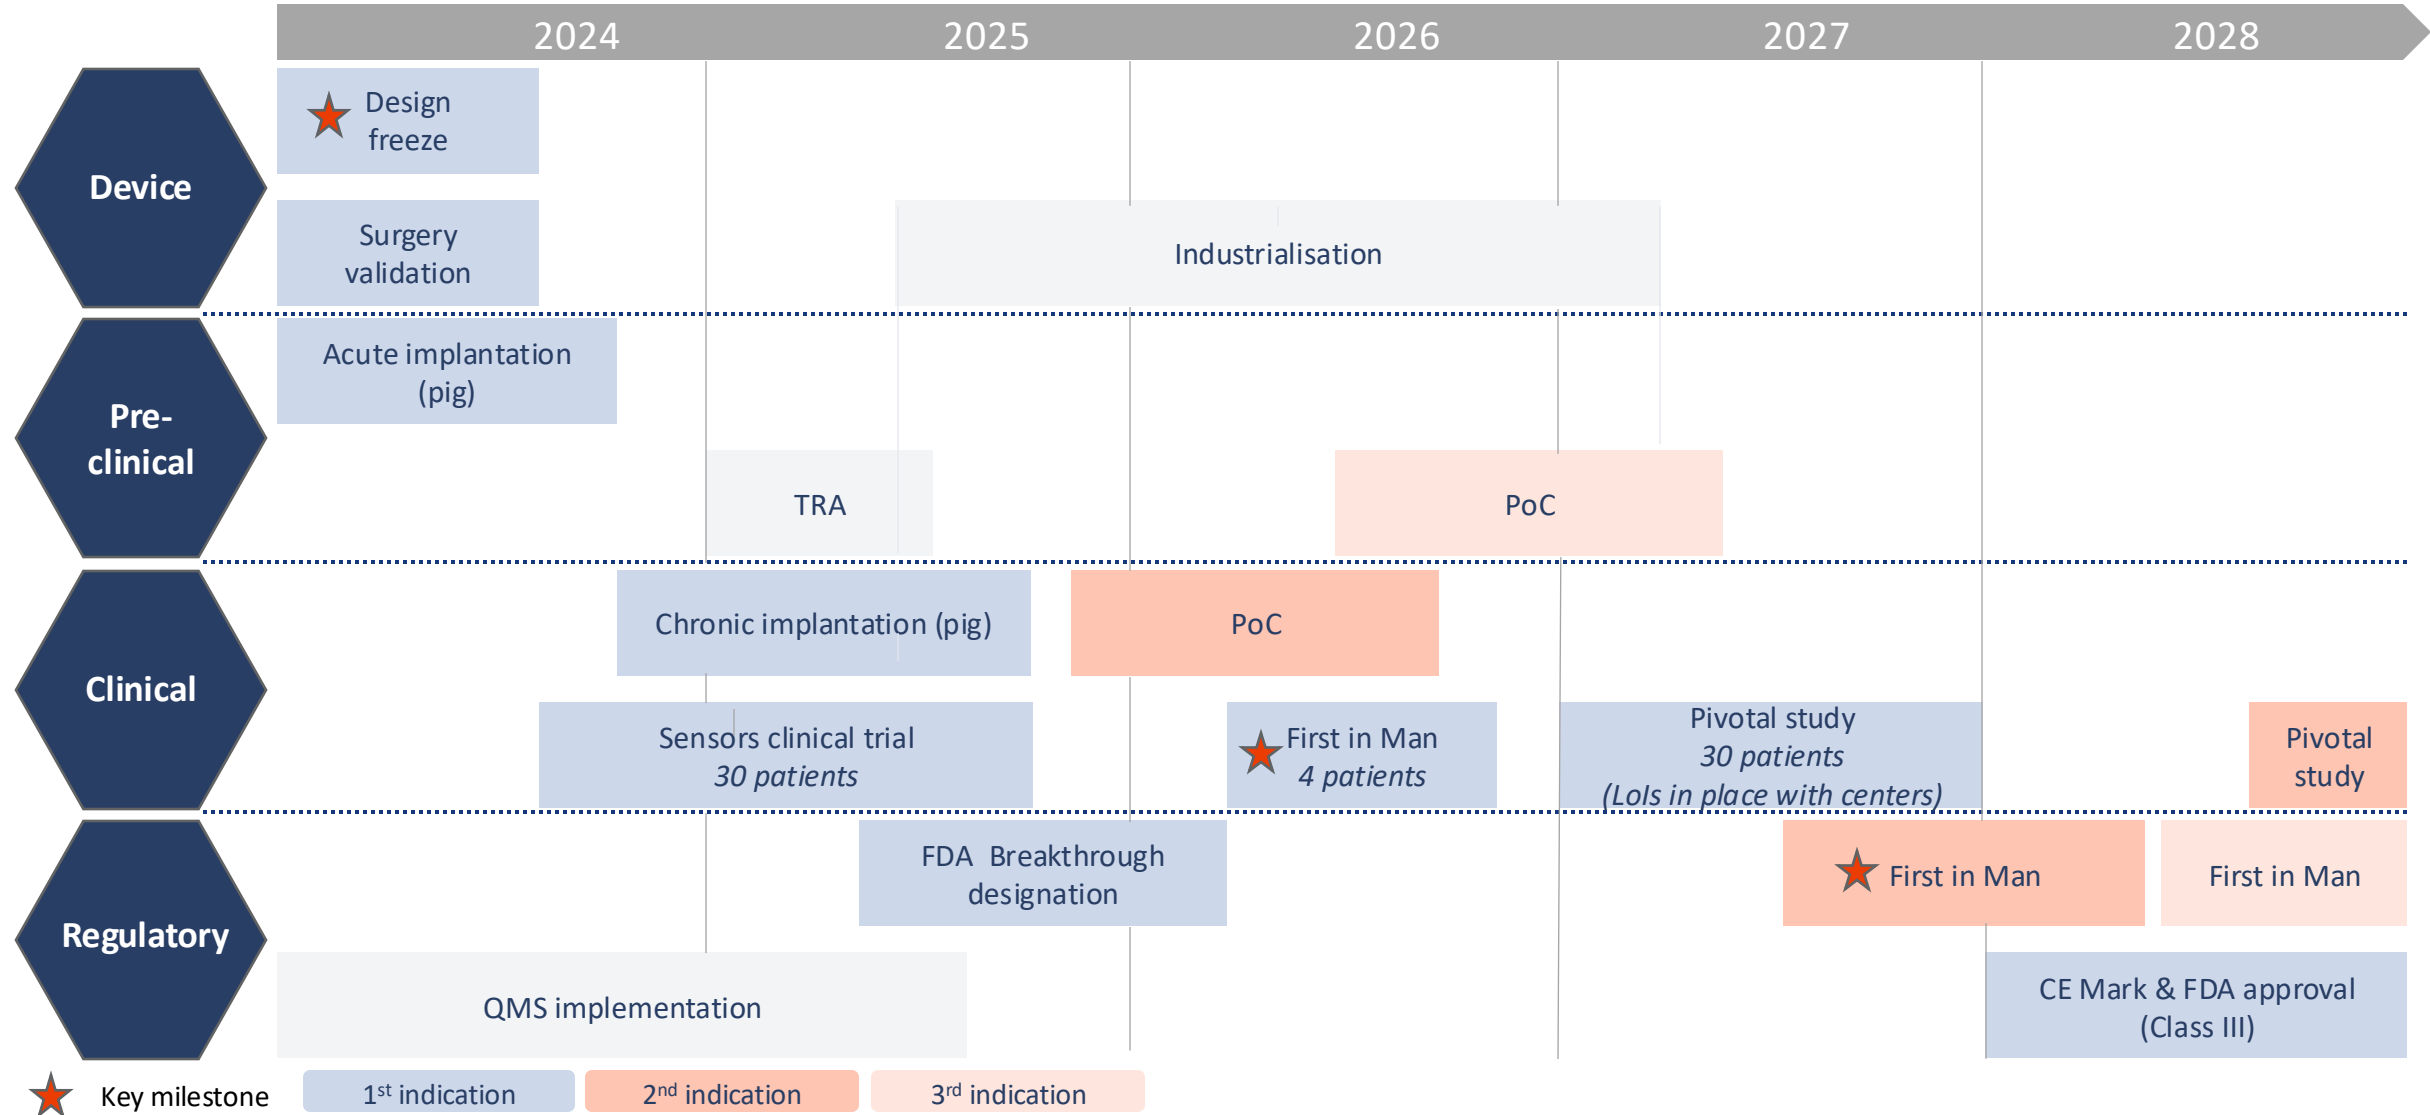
2024 2025 2026 2027 2028

Device

Design freeze

Surgery validation

Industrialisation

Pre-clinical

Acute implantation (pig)

TRA

PoC

Clinical

Chronic implantation (pig)

PoC

Sensors clinical trial
*30 patients*

First in Man
*4 patients*

Pivotal study
*30 patients*
*(LoIs in place with centers)*

Pivotal study

Regulatory

FDA Breakthrough designation

First in Man

First in Man

QMS implementation

CE Mark & FDA approval (Class III)

Key milestone

1$^{st}$ indication

2$^{nd}$ indication

3$^{rd}$ indication